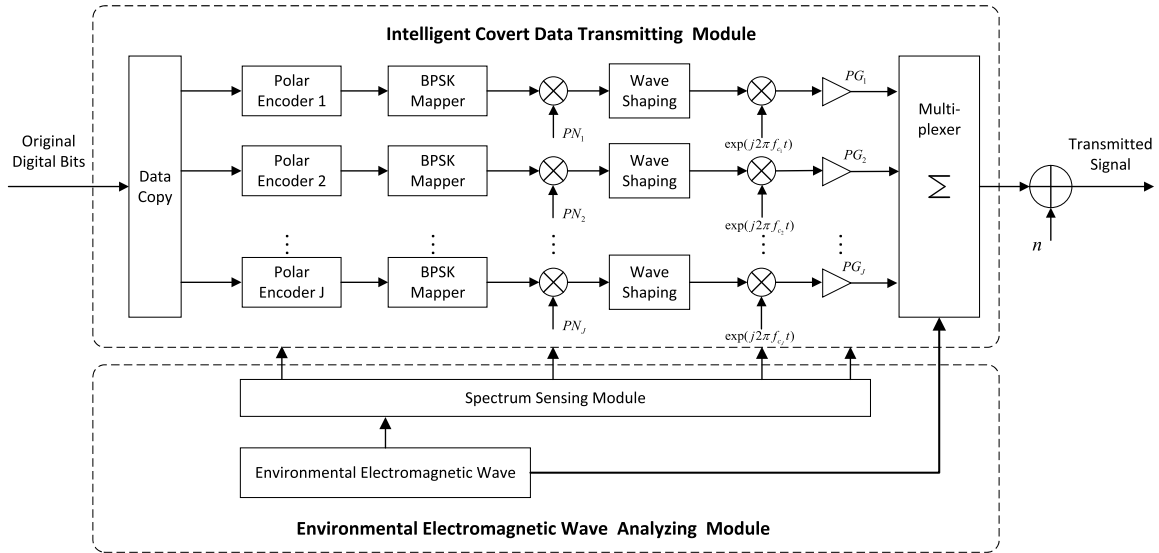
Intelligent Covert Data Transmitting Module

Original Digital Bits

Data Copy

Polar Encoder 1

BPSK Mapper

$PN_1$

Wave Shaping

$\exp(j2\pi f_{c_1} t)$

$PG_1$

Polar Encoder 2

BPSK Mapper

$PN_2$

Wave Shaping

$\exp(j2\pi f_{c_2} t)$

$PG_2$

Polar Encoder J

BPSK Mapper

$PN_J$

Wave Shaping

$\exp(j2\pi f_{c_J} t)$

$PG_J$

Multi-plexer

$\Sigma$

Transmitted Signal

$n$

Spectrum Sensing Module

Environmental Electromagnetic Wave

Environmental Electromagnetic Wave Analyzing Module